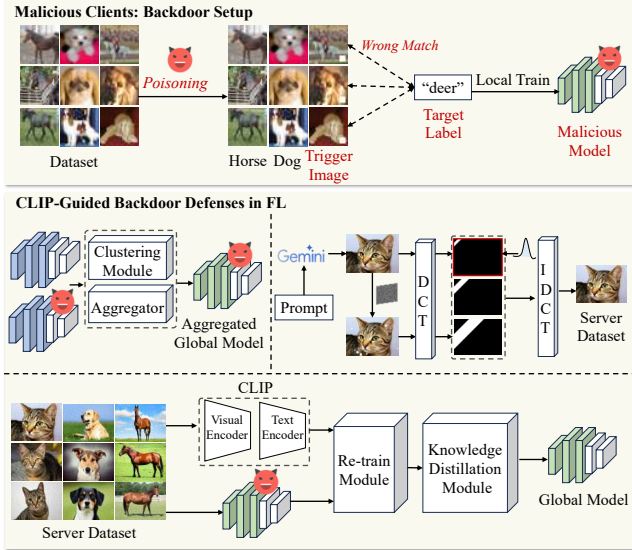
Malicious Clients: Backdoor Setup

Poisoning

Wrong Match

"deer"

Local Train

Target Label

Malicious Model

Dataset

Horse Dog

Trigger Image

CLIP-Guided Backdoor Defenses in FL

Clustering Module

Aggregator

Aggregated Global Model

Gemini

Prompt

D C T

I D C T

Server Dataset

CLIP

Visual Encoder

Text Encoder

Re-train Module

Knowledge Distillation Module

Global Model

Server Dataset